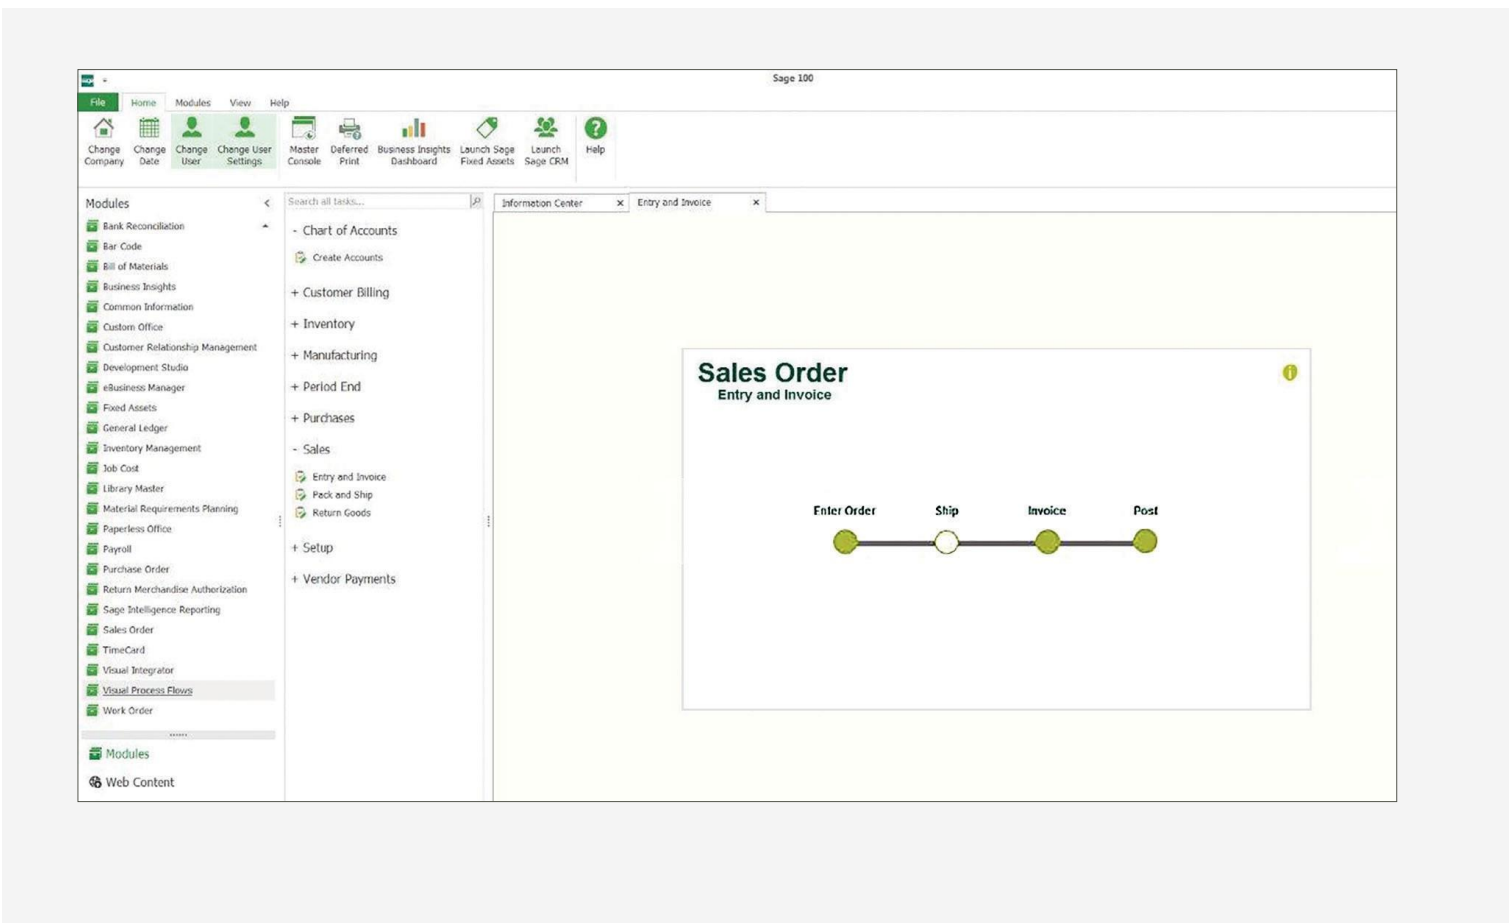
Sage 100

File Home Modules View Help

Change Company
Change Date
Change User
Change User Settings
Master Console
Deferred Print
Business Insights Dashboard
Launch Sage Fixed Assets
Launch Sage CRM
Help

Modules

Bank Reconciliation
Bar Code
Bill of Materials
Business Insights
Common Information
Custom Office
Customer Relationship Management
Development Studio
eBusiness Manager
Fixed Assets
General Ledger
Inventory Management
Job Cost
Library Master
Material Requirements Planning
Paperless Office
Payroll
Purchase Order
Return Merchandise Authorization
Sage Intelligence Reporting
Sales Order
TimeCard
Visual Integrator
Visual Process Flows
Work Order

Modules
Web Content

Search all tasks...

- Chart of Accounts
Create Accounts
+ Customer Billing
+ Inventory
+ Manufacturing
+ Period End
+ Purchases
- Sales
Entry and Invoice
Pack and Ship
Return Goods
+ Setup
+ Vendor Payments

Information Center ×
Entry and Invoice ×

Sales Order
Entry and Invoice

Enter Order
Ship
Invoice
Post